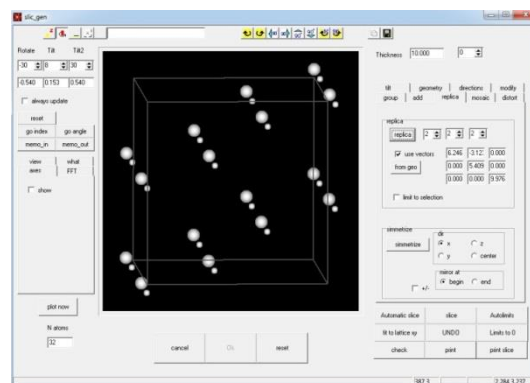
slic_gen

Rotate Tilt Tilt2
-30 0 30
0.540 0.153 0.540
always update
reset
go index go angle
memo_in memo_out
view what
axes FFT
show

plot now
N atoms
32

cancel Ok reset

Thickness 10.000 0

tilt geometry directions modify
group add replica mosaic distort

replica
replica 2 2 2
use vectors 6.246 -3.12 0.000
from geo 0.000 5.409 0.000
0.000 0.000 9.976
limit to selection

simmetrize
simmetrize
dir
x z
y center
mirror at
+/- begin end

Automatic slice slice Autolimits
fit to lattice xy UNDO Limits to 0
check print print slice